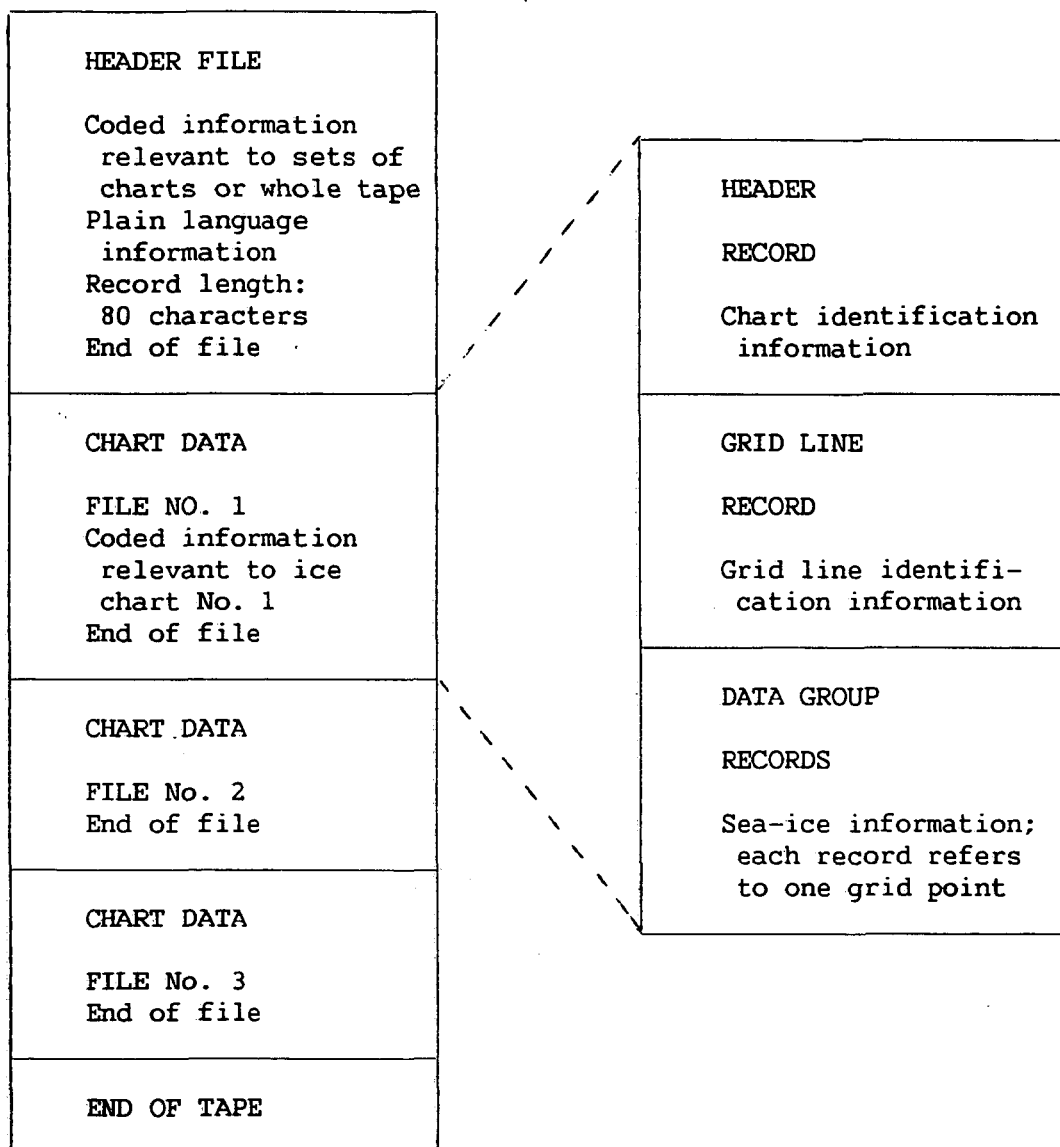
HEADER FILE

Coded information relevant to sets of charts or whole tape
Plain language information
Record length: 80 characters
End of file

CHART DATA

FILE NO. 1
Coded information relevant to ice chart No. 1
End of file

CHART DATA

FILE No. 2
End of file

CHART DATA

FILE No. 3
End of file

END OF TAPE

HEADER

RECORD

Chart identification information

GRID LINE

RECORD

Grid line identification information

DATA GROUP

RECORDS

Sea-ice information; each record refers to one grid point